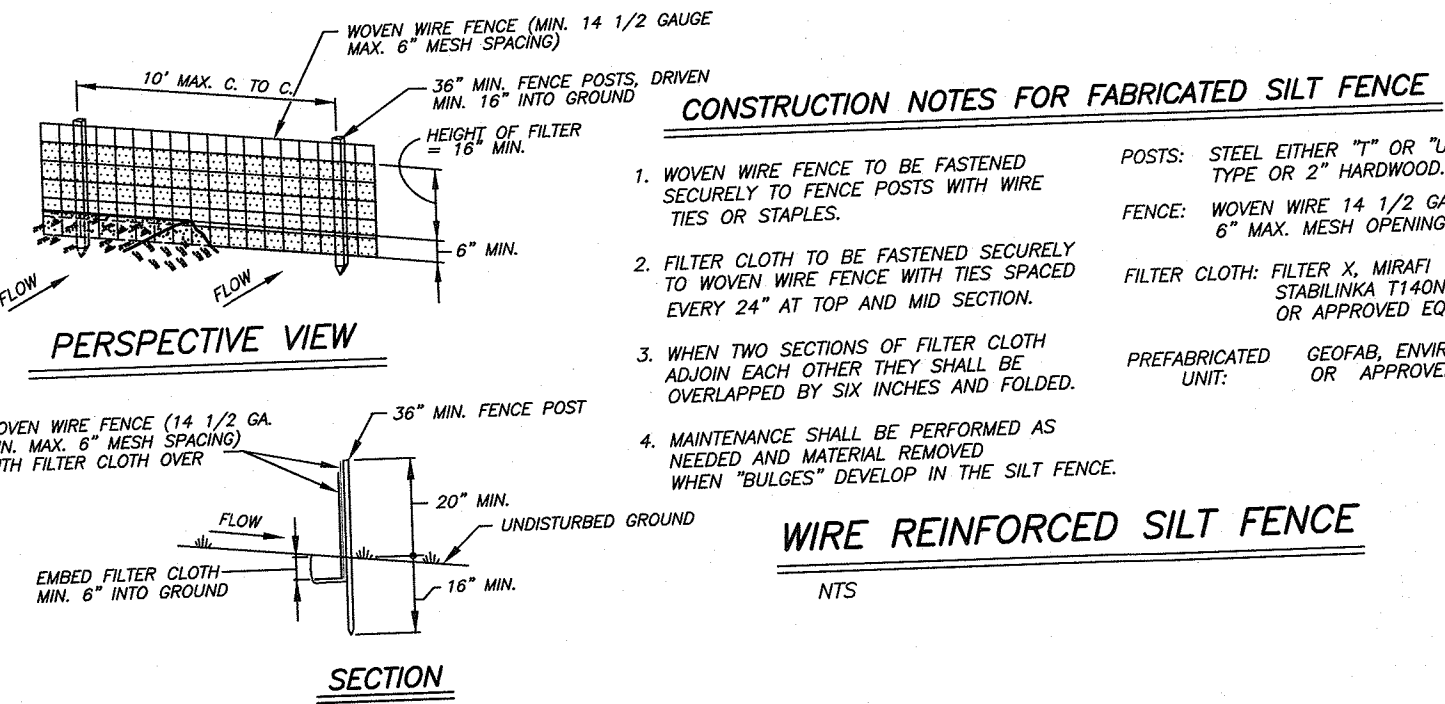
WOVEN WIRE FENCE (MIN. 14 1/2 GAUGE MAX. 6" MESH SPACING)

10' MAX. C. TO C.

36" MIN. FENCE POSTS, DRIVEN MIN. 16" INTO GROUND

HEIGHT OF FILTER = 16" MIN.

6" MIN.

FLOW

FLOW

PERSPECTIVE VIEW

OVEN WIRE FENCE (14 1/2 GA. N. MAX. 6" MESH SPACING) TH FILTER CLOTH OVER

36" MIN. FENCE POST

20" MIN.

FLOW

UNDISTURBED GROUND

EMBED FILTER CLOTH MIN. 6" INTO GROUND

16" MIN.

SECTION

CONSTRUCTION NOTES FOR FABRICATED SILT FENCE

1. WOVEN WIRE FENCE TO BE FASTENED SECURELY TO FENCE POSTS WITH WIRE TIES OR STAPLES.

2. FILTER CLOTH TO BE FASTENED SECURELY TO WOVEN WIRE FENCE WITH TIES SPACED EVERY 24" AT TOP AND MID SECTION.

3. WHEN TWO SECTIONS OF FILTER CLOTH ADJOIN EACH OTHER THEY SHALL BE OVERLAPPED BY SIX INCHES AND FOLDED.

4. MAINTENANCE SHALL BE PERFORMED AS NEEDED AND MATERIAL REMOVED WHEN "BULGES" DEVELOP IN THE SILT FENCE.

POSTS: STEEL EITHER "T" OR "U TYPE OR 2" HARDWOOD.

FENCE: WOVEN WIRE 14 1/2 GA 6" MAX. MESH OPENING

FILTER CLOTH: FILTER X, MIRAFI STABILINKA T140N OR APPROVED EQ

PREFABRICATED UNIT: GEOFAB, ENVIR OR APPROVE

WIRE REINFORCED SILT FENCE

NTS